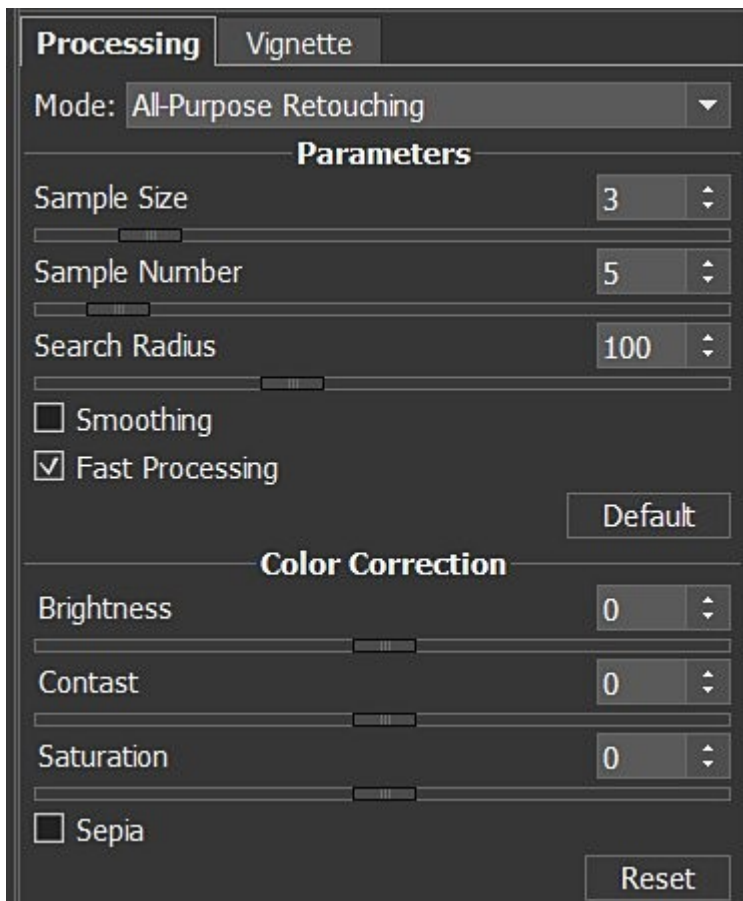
Processing Vignette

Mode: All-Purpose Retouching

Parameters

Sample Size 3

Sample Number 5

Search Radius 100

Smoothing

Fast Processing

Default

Color Correction

Brightness 0

Contast 0

Saturation 0

Sepia

Reset